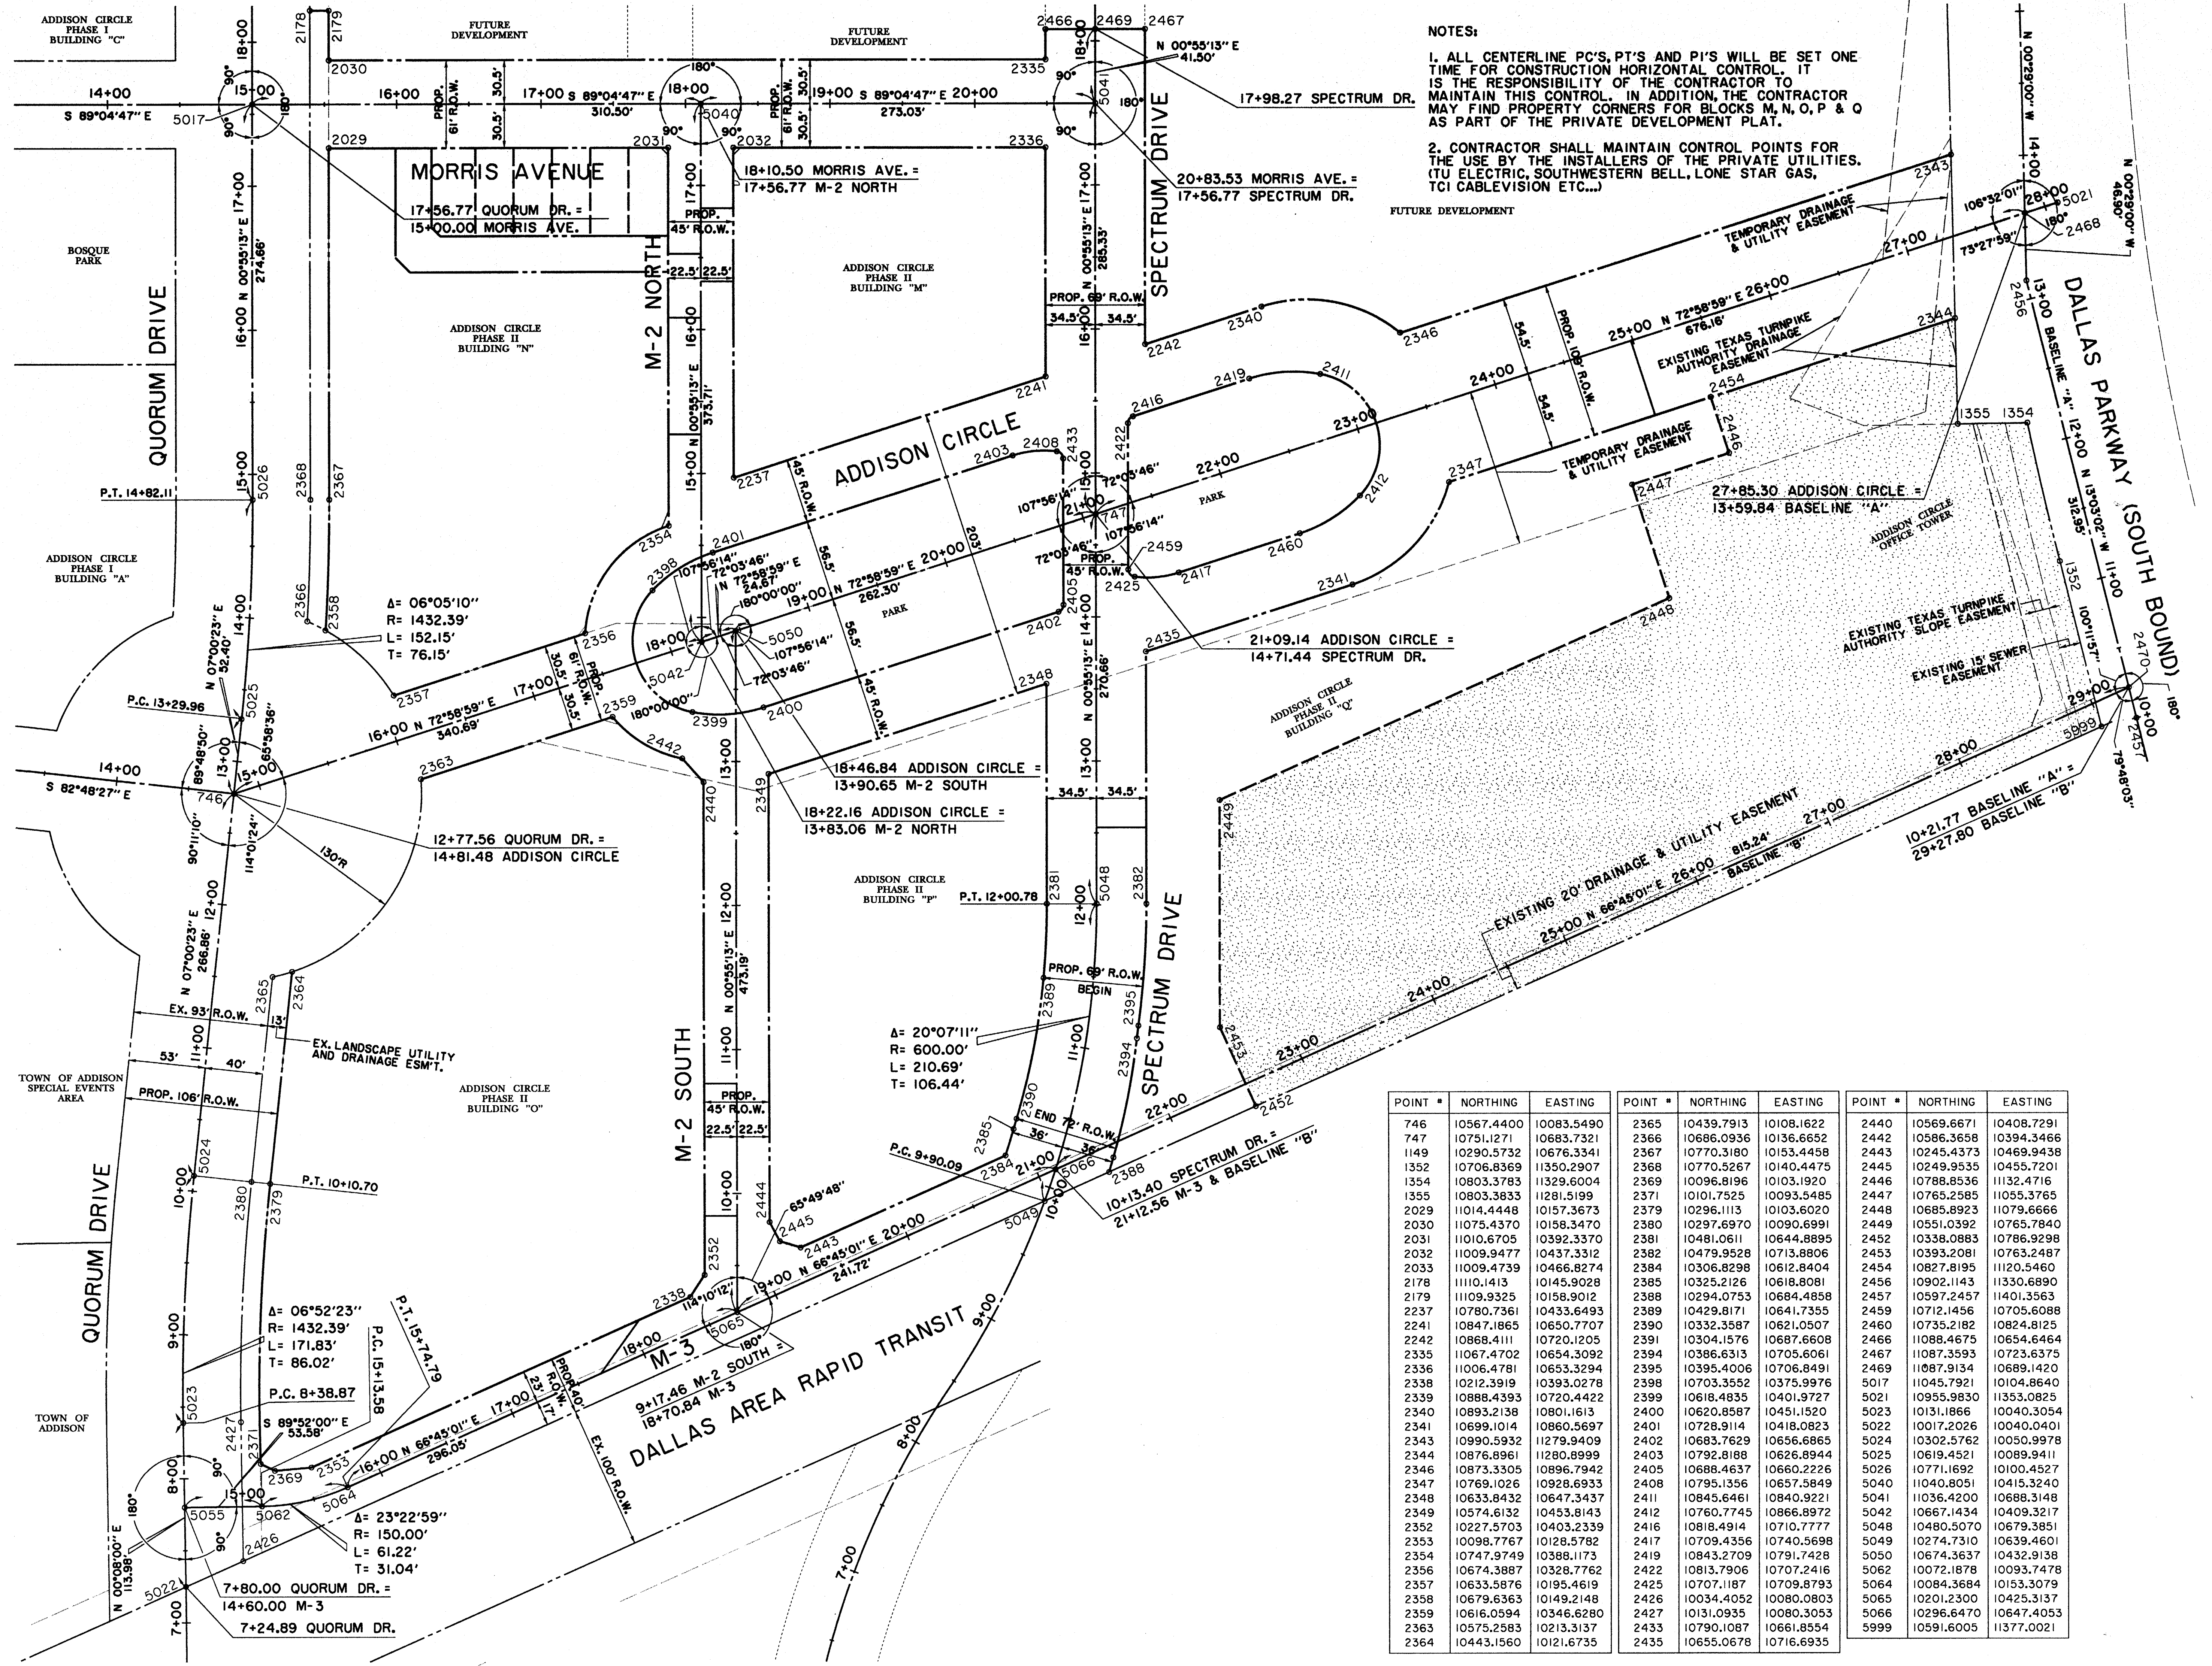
ADDISON CIRCLE PHASE I BUILDING "C"

FUTURE DEVELOPMENT

FUTURE DEVELOPMENT

NOTES:

1. ALL CENTERLINE PC'S, PT'S AND PI'S WILL BE SET ONE TIME FOR CONSTRUCTION HORIZONTAL CONTROL. IT IS THE RESPONSIBILITY OF THE CONTRACTOR TO MAINTAIN THIS CONTROL. IN ADDITION, THE CONTRACTOR MAY FIND PROPERTY CORNERS FOR BLOCKS M, N, O, P & Q AS PART OF THE PRIVATE DEVELOPMENT PLAT.

2. CONTRACTOR SHALL MAINTAIN CONTROL POINTS FOR THE USE BY THE INSTALLERS OF THE PRIVATE UTILITIES. (TU ELECTRIC, SOUTHWESTERN BELL, LONE STAR GAS, TCI CABLEVISION ETC...)

FUTURE DEVELOPMENT

14+00
S 89°04'47" E
5017
15+00
2178
2179
2030
16+00
PROP. 61' R.O.W.
30.5'
30.5'
17+00 S 89°04'47" E
310.50'
18+00
5040
2031
2032
19+00 S 89°04'47" E 20+00
273.03'
2335
2466
2469
2467
N 00°55'13" E
41.50'
5041
17+98.27 SPECTRUM DR.
2029
2336
MORRIS AVENUE
17+56.77 QUORUM DR. =
15+00.00 MORRIS AVE.
18+10.50 MORRIS AVE. =
17+56.77 M-2 NORTH
20+83.53 MORRIS AVE. =
17+56.77 SPECTRUM DR.
SPECTRUM DRIVE
PROP. 45' R.O.W.
22.5' 22.5'
17+00
16+00
M-2 NORTH
BOSQUE PARK
ADDISON CIRCLE PHASE II BUILDING "N"
ADDISON CIRCLE PHASE II BUILDING "M"
PROP. 69' R.O.W.
34.5' 34.5'
N 00°55'13" E 17+00
285.33'
16+00
QUORUM DRIVE
N 00°55'13" E 16+00 17+00
274.66'
2368
2367
2241
2242
2340
2346
2343
TEMPORARY DRAINAGE & UTILITY EASEMENT
27+00
106°32'01"
28+00
5021
180°
2468
73°27'59"
N 00°28'00" W 14+00
N 00°28'00" W 46.90'
2456
13+00 BASELINE "A" 12+00 N 13°03'02" W 312.95' 11+00
DALLAS PARKWAY (SOUTH BOUND)
25+00 N 72°58'59" E 26+00
676.16'
PROP. 109' R.O.W.
54.5'
54.5'
24+00
2344
EXISTING TEXAS TURNPIKE AUTHORITY DRAINAGE EASEMENT
2454
2446
1355
1354
15+00 N 00°55'13" E
373.71'
ADDISON CIRCLE
2237
45' R.O.W.
2403
2408
2433
2416
2419
2411
23+00
2422
22+00
PARK
2412
2347
TEMPORARY DRAINAGE & UTILITY EASEMENT
2447
27+85.30 ADDISON CIRCLE =
13+59.84 BASELINE "A"
ADDISON CIRCLE OFFICE TOWER
P.T. 14+82.11
15+00
5026
ADDISON CIRCLE PHASE I BUILDING "A"
2354
2398
2401
107°56'14"
72°03'46"
N 72°58'59" E
24.67'
180°00'00"
19+00 N 72°58'59" E 20+00
262.30'
56.5'
203'
107°56'14"
72°03'46"
21+00
747
107°56'14"
72°03'46"
PROP. 45' R.O.W.
2459
2425
2417
2460
2341
2405
14+00
Δ= 06°05'10"
R= 1432.39'
L= 152.15'
T= 76.15'
2366
2358
14+00
N 07°00'23" E
32.40'
2356
PROP. 61' R.O.W.
30.5'
30.5'
18+00
5042
5050
107°56'14"
72°03'46"
180°00'00"
2399
2400
PARK
56.5'
45' R.O.W.
2402
2348
2435
21+09.14 ADDISON CIRCLE =
14+71.44 SPECTRUM DR.
2448
EXISTING TEXAS TURNPIKE AUTHORITY SLOPE EASEMENT
EXISTING 15' SEWER EASEMENT
1352
100°11'57"
2470
ADDISON CIRCLE PHASE II BUILDING "Q"
P.C. 13+29.96
5025
2357
16+00 N 72°58'59" E
340.69'
17+00
2359
2442
N 00°55'13" E
270.66'
29+00
10+00
180°
5999
2457
79°48'03"
14+00
S 82°48'27" E
89°48'50"
65°58'36"
746
15+00
13+00
2363
13+00
2440
2349
18+46.84 ADDISON CIRCLE =
13+90.65 M-2 SOUTH
18+22.16 ADDISON CIRCLE =
13+83.06 M-2 NORTH
34.5' 34.5'
13+00
28+00
2449
10+21.77 BASELINE "A" =
29+27.80 BASELINE "B"
90°11'10"
114°01'24"
130'R
12+77.56 QUORUM DR. =
14+81.48 ADDISON CIRCLE
EXISTING 20' DRAINAGE & UTILITY EASEMENT
27+00
815.24'
BASELINE "B"
25+00 N 66°45'01" E 26+00
12+00
N 07°00'23" E
266.86'
ADDISON CIRCLE PHASE II BUILDING "P"
P.T. 12+00.78
2381
12+00
5048
2382
SPECTRUM DRIVE
N 00°55'13" E 12+00
473.19'
24+00
PROP. 69' R.O.W.
BEGIN
2389
2395
EX. 93' R.O.W.
2365
2364
13'
EX. LANDSCAPE UTILITY AND DRAINAGE ESM'T.
Δ= 20°07'11"
R= 600.00'
L= 210.69'
T= 106.44'
11+00
11+00
2394
2453
23+00
11+00
53'
40'
TOWN OF ADDISON SPECIAL EVENTS AREA
PROP. 106' R.O.W.
ADDISON CIRCLE PHASE II BUILDING "O"
M-2 SOUTH
11+00
PROP. 45' R.O.W.
22.5' 22.5'
2390
END 72' R.O.W.
36'
36'
22+00
2452
QUORUM DRIVE
5024
10+00
2380
2379
P.T. 10+10.70
10+00
P.C. 9+90.09
2385
2384
21+00
5066
2388
10+13.40 SPECTRUM DR. =
21+12.56 M-3 & BASELINE "B"
5049
10+00
2444
65°49'48"
2445
2443
N 66°45'01" E 20+00
241.72'
19+00
114°10'12"
2352
2338
5065
180°
9+00
Δ= 06°52'23"
R= 1432.39'
L= 171.83'
T= 86.02'
P.C. 8+38.87
P.T. 15+74.79
P.C. 15+13.58
9+00
5023
S 89°52'00" E
53.58'
18+00
M-3
9+17.46 M-2 SOUTH =
18+70.84 M-3
DALLAS AREA RAPID TRANSIT
9+00
TOWN OF ADDISON
2427
2371
2369
2353
16+00 N 66°45'01" E 17+00
296.05'
23'
17'
PROP. 40' R.O.W.
EX. 100' R.O.W.
8+00
8+00
180°
90°
15+00
5055
5062
5064
Δ= 23°22'59"
R= 150.00'
L= 61.22'
T= 31.04'
2426
N 00°08'00" E
113.98'
5022
7+80.00 QUORUM DR. =
14+60.00 M-3
7+00
7+24.89 QUORUM DR.
7+00

| POINT # | NORTHING | EASTING |
|---|---|---|
| 746 | 10567.4400 | 10083.5490 |
| 747 | 10751.1271 | 10683.7321 |
| 1149 | 10290.5732 | 10676.3341 |
| 1352 | 10706.8369 | 11350.2907 |
| 1354 | 10803.3783 | 11329.6004 |
| 1355 | 10803.3833 | 11281.5199 |
| 2029 | 11014.4448 | 10157.3673 |
| 2030 | 11075.4370 | 10158.3470 |
| 2031 | 11010.6705 | 10392.3370 |
| 2032 | 11009.9477 | 10437.3312 |
| 2033 | 11009.4739 | 10466.8274 |
| 2178 | 11110.1413 | 10145.9028 |
| 2179 | 11109.9325 | 10158.9012 |
| 2237 | 10780.7361 | 10433.6493 |
| 2241 | 10847.1865 | 10650.7707 |
| 2242 | 10868.4111 | 10720.1205 |
| 2335 | 11067.4702 | 10654.3092 |
| 2336 | 11006.4781 | 10653.3294 |
| 2338 | 10212.3919 | 10393.0278 |
| 2339 | 10888.4393 | 10720.4422 |
| 2340 | 10893.2138 | 10801.1613 |
| 2341 | 10699.1014 | 10860.5697 |
| 2343 | 10990.5932 | 11279.9409 |
| 2344 | 10876.8961 | 11280.8999 |
| 2346 | 10873.3305 | 10896.7942 |
| 2347 | 10769.1026 | 10928.6933 |
| 2348 | 10633.8432 | 10647.3437 |
| 2349 | 10574.6132 | 10453.8143 |
| 2352 | 10227.5703 | 10403.2339 |
| 2353 | 10098.7767 | 10128.5782 |
| 2354 | 10747.9749 | 10388.1173 |
| 2356 | 10674.3887 | 10328.7762 |
| 2357 | 10633.5876 | 10195.4619 |
| 2358 | 10679.6363 | 10149.2148 |
| 2359 | 10616.0594 | 10346.6280 |
| 2363 | 10575.2583 | 10213.3137 |
| 2364 | 10443.1560 | 10121.6735 |

| POINT # | NORTHING | EASTING |
|---|---|---|
| 2365 | 10439.7913 | 10108.1622 |
| 2366 | 10686.0936 | 10136.6652 |
| 2367 | 10770.3180 | 10153.4458 |
| 2368 | 10770.5267 | 10140.4475 |
| 2369 | 10096.8196 | 10103.1920 |
| 2371 | 10101.7525 | 10093.5485 |
| 2379 | 10296.1113 | 10103.6020 |
| 2380 | 10297.6970 | 10090.6991 |
| 2381 | 10481.0611 | 10644.8895 |
| 2382 | 10479.9528 | 10713.8806 |
| 2384 | 10306.8298 | 10612.8404 |
| 2385 | 10325.2126 | 10618.8081 |
| 2389 | 10294.0753 | 10684.4858 |
| 2389 | 10429.8171 | 10641.7355 |
| 2390 | 10332.3587 | 10621.0507 |
| 2391 | 10304.1576 | 10687.6608 |
| 2394 | 10386.6313 | 10705.6061 |
| 2395 | 10395.4006 | 10706.8491 |
| 2398 | 10703.3552 | 10375.9976 |
| 2399 | 10618.4835 | 10401.9727 |
| 2400 | 10620.8587 | 10451.1520 |
| 2401 | 10728.9114 | 10418.0823 |
| 2402 | 10683.7629 | 10656.6865 |
| 2403 | 10792.8188 | 10626.8944 |
| 2405 | 10688.4637 | 10660.2226 |
| 2408 | 10795.1356 | 10657.5849 |
| 2411 | 10845.6461 | 10840.9221 |
| 2412 | 10760.7745 | 10866.8972 |
| 2416 | 10818.4914 | 10710.7777 |
| 2417 | 10709.4356 | 10740.5698 |
| 2419 | 10843.2709 | 10791.7428 |
| 2422 | 10813.7906 | 10707.2416 |
| 2425 | 10707.1187 | 10709.8793 |
| 2426 | 10034.4052 | 10080.0803 |
| 2427 | 10131.0935 | 10080.3053 |
| 2433 | 10790.1087 | 10661.8554 |
| 2435 | 10655.0678 | 10716.6935 |

| POINT # | NORTHING | EASTING |
|---|---|---|
| 2440 | 10569.6671 | 10408.7291 |
| 2442 | 10586.3658 | 10394.3466 |
| 2443 | 10245.4373 | 10469.9438 |
| 2445 | 10249.9535 | 10455.7201 |
| 2446 | 10788.8536 | 11132.4716 |
| 2447 | 10765.2585 | 11055.3765 |
| 2448 | 10685.8923 | 11079.6666 |
| 2449 | 10551.0392 | 10765.7840 |
| 2452 | 10338.0883 | 10786.9298 |
| 2453 | 10393.2081 | 10763.2487 |
| 2454 | 10827.8195 | 11120.5460 |
| 2456 | 10902.1143 | 11330.6890 |
| 2457 | 10597.2457 | 11401.3563 |
| 2459 | 10712.1456 | 10705.6088 |
| 2460 | 10735.2182 | 10824.8125 |
| 2466 | 11088.4675 | 10654.6464 |
| 2467 | 11087.3593 | 10723.6375 |
| 2469 | 11087.9134 | 10689.1420 |
| 5017 | 11045.7921 | 10104.8640 |
| 5021 | 10955.9830 | 11353.0825 |
| 5023 | 10131.1866 | 10040.3054 |
| 5022 | 10017.2026 | 10040.0401 |
| 5024 | 10302.5762 | 10050.9978 |
| 5025 | 10619.4521 | 10089.9411 |
| 5026 | 10771.1692 | 10100.4527 |
| 5040 | 11040.8051 | 10415.3240 |
| 5041 | 11036.4200 | 10688.3148 |
| 5042 | 10667.1434 | 10409.3217 |
| 5048 | 10480.5070 | 10679.3851 |
| 5049 | 10274.7310 | 10639.4601 |
| 5050 | 10674.3637 | 10432.9138 |
| 5062 | 10072.1878 | 10093.7478 |
| 5064 | 10084.3684 | 10153.3079 |
| 5065 | 10201.2300 | 10425.3137 |
| 5066 | 10296.6470 | 10647.4053 |
| 5999 | 10591.6005 | 11377.0021 |